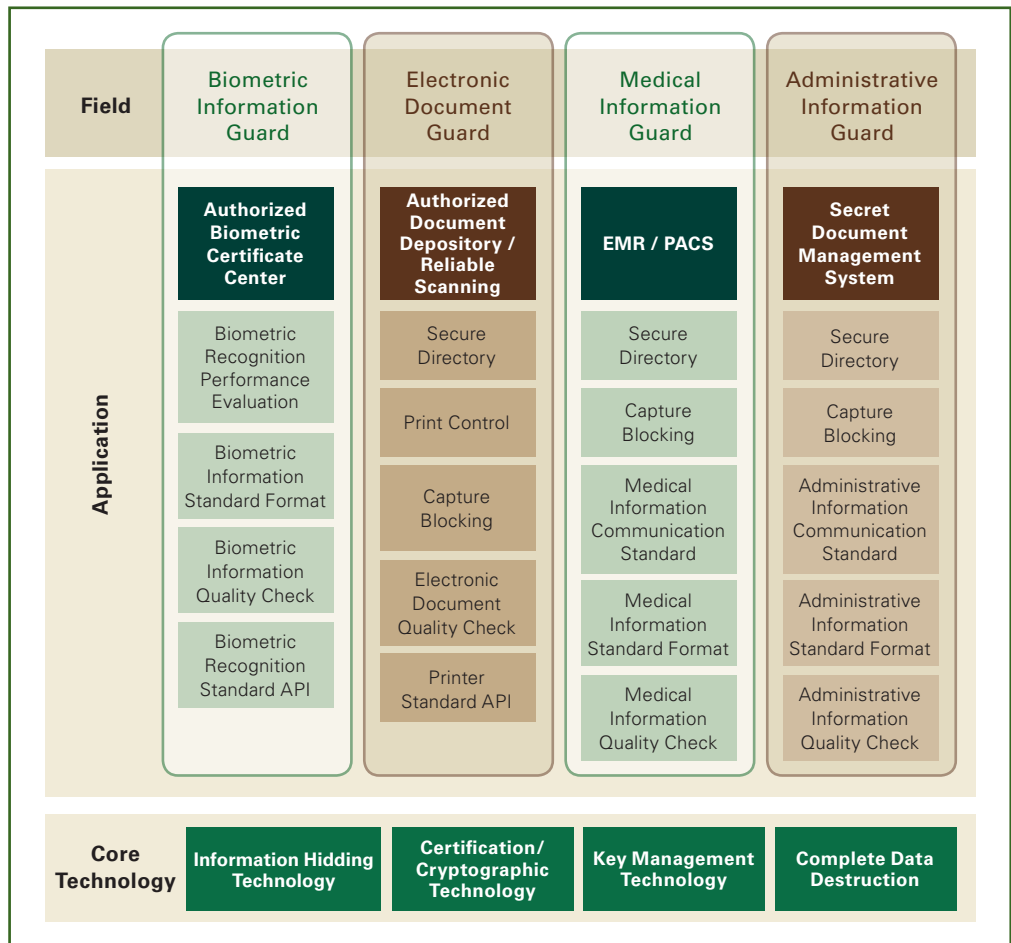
Field

Biometric Information Guard

Electronic Document Guard

Medical Information Guard

Administrative Information Guard

Application

Authorized Biometric Certificate Center

Biometric Recognition Performance Evaluation

Biometric Information Standard Format

Biometric Information Quality Check

Biometric Recognition Standard API

Authorized Document Depository / Reliable Scanning

Secure Directory

Print Control

Capture Blocking

Electronic Document Quality Check

Printer Standard API

EMR / PACS

Secure Directory

Capture Blocking

Medical Information Communication Standard

Medical Information Standard Format

Medical Information Quality Check

Secret Document Management System

Secure Directory

Capture Blocking

Administrative Information Communication Standard

Administrative Information Standard Format

Administrative Information Quality Check

Core Technology

Information Hidding Technology

Certification/ Cryptographic Technology

Key Management Technology

Complete Data Destruction